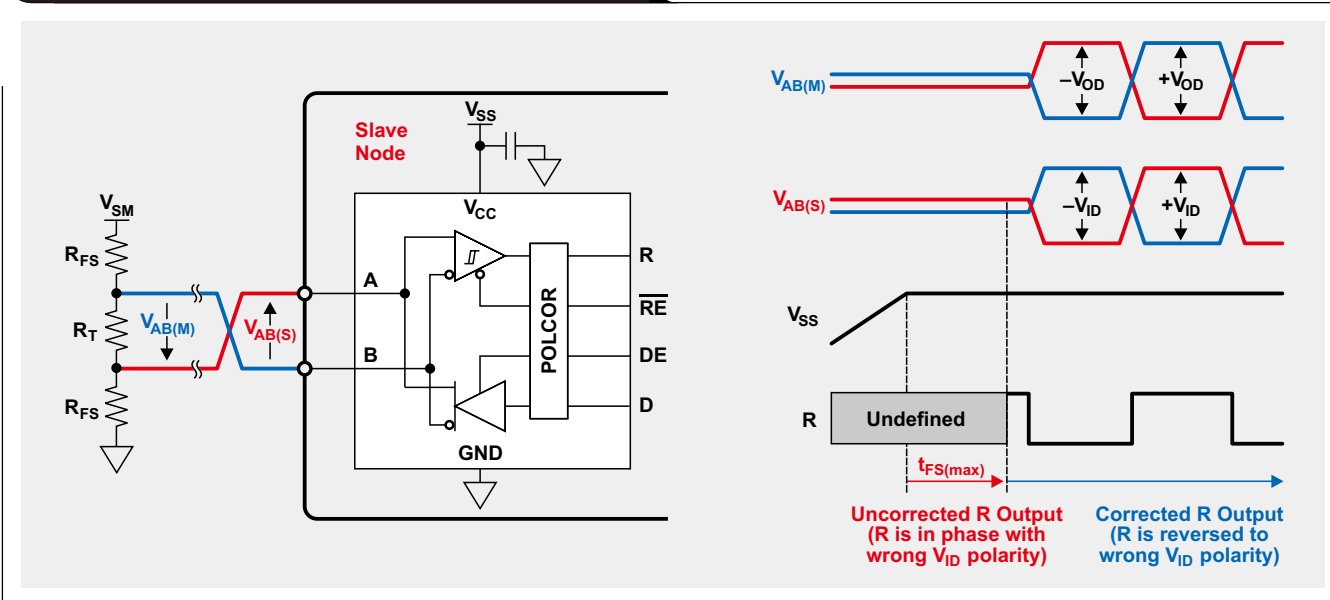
$V_{SS}$

Slave Node

$V_{CC}$

$V_{SM}$

$R_{FS}$

$R_T$

$R_{FS}$

$V_{AB(M)}$

$V_{AB(S)}$

A

B

POLCOR

R

$\overline{RE}$

DE

D

GND

$V_{AB(M)}$

$-V_{OD}$

$+V_{OD}$

$V_{AB(S)}$

$-V_{ID}$

$+V_{ID}$

$V_{SS}$

R

Undefined

$t_{FS(max)}$

Uncorrected R Output (R is in phase with wrong $V_{ID}$ polarity)

Corrected R Output (R is reversed to wrong $V_{ID}$ polarity)